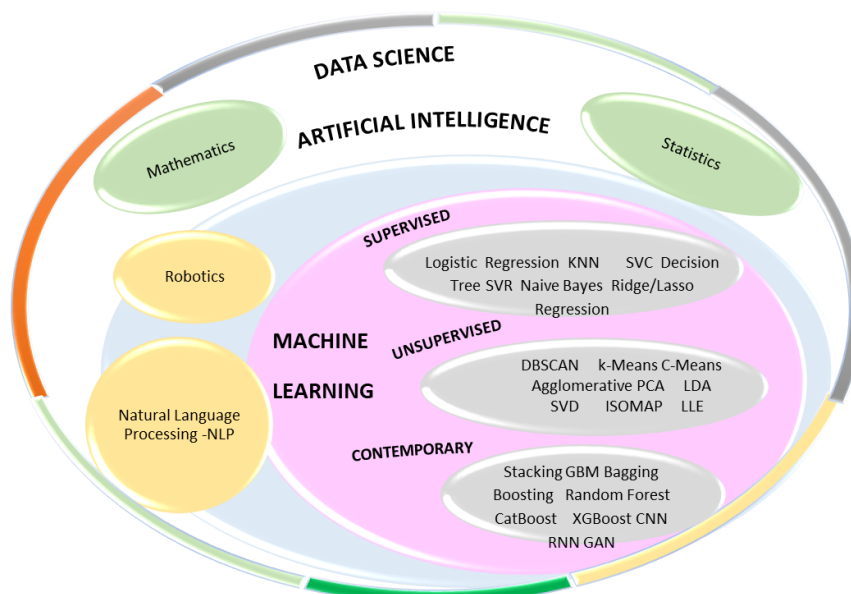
DATA SCIENCE

ARTIFICIAL INTELLIGENCE

Mathematics

Statistics

Robotics

Natural Language Processing -NLP

MACHINE LEARNING

SUPERVISED

Logistic Regression KNN SVC Decision Tree SVR Naive Bayes Ridge/Lasso Regression

UNSUPERVISED

DBSCAN k-Means C-Means Agglomerative PCA LDA SVD ISOMAP LLE

CONTEMPORARY

Stacking GBM Bagging Boosting Random Forest CatBoost XGBoost CNN RNN GAN